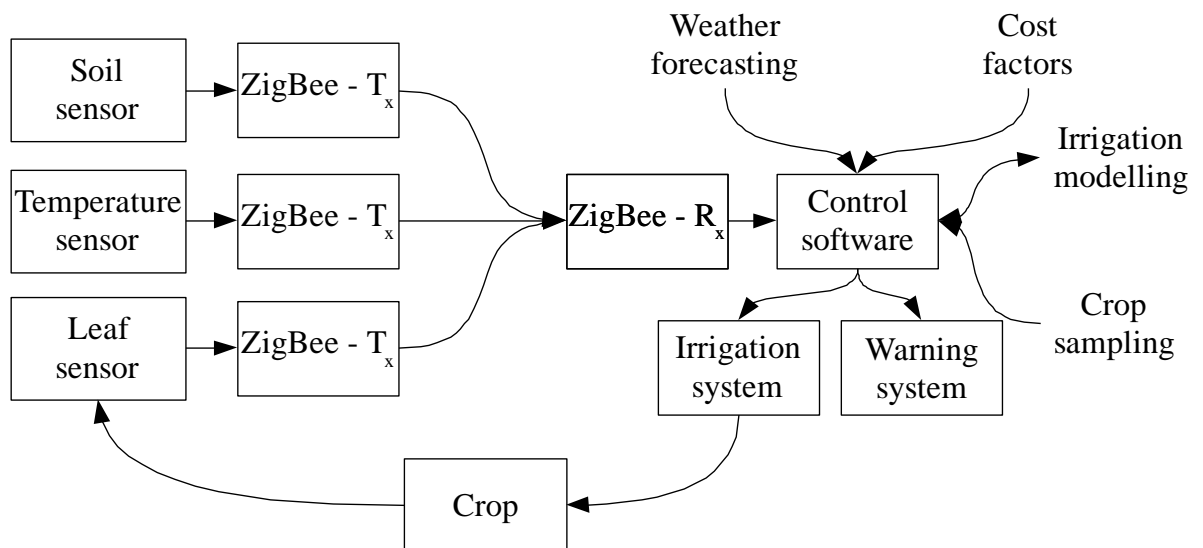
Soil sensor

ZigBee - $T_x$

Temperature sensor

ZigBee - $T_x$

Leaf sensor

ZigBee - $T_x$

ZigBee - $R_x$

Weather forecasting

Cost factors

Control software

Irrigation modelling

Crop sampling

Irrigation system

Warning system

Crop